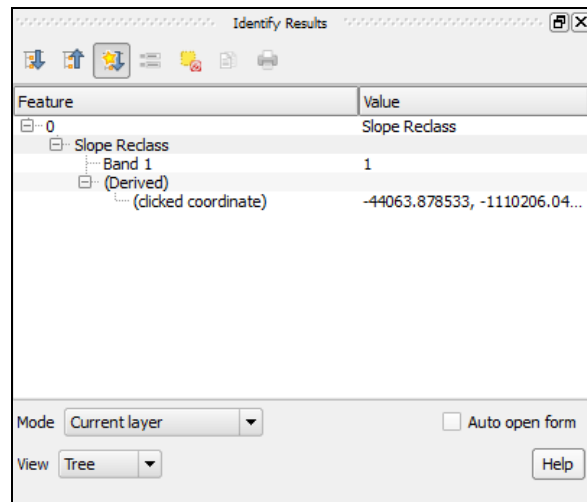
Identify Results

| Feature | Value |
|---|---|
| 0 | Slope Reclass |
| Slope Reclass | |
| Band 1 | 1 |
| (Derived) | |
| (clicked coordinate) | -44063.878533, -1110206.04... |

Mode Current layer

Auto open form

View Tree

Help